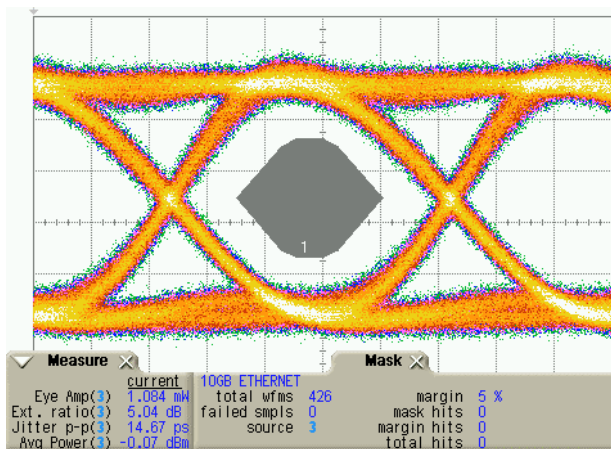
1

Measure

current

Eye Amp(3) 1.084 mW
Ext. ratio(3) 5.04 dB
Jitter p-p(3) 14.67 ps
Avg Power(3) -0.07 dBm

Mask

10GB ETHERNET
total wfms 426
failed smpls 0
source 3

margin 5 %
mask hits 0
margin hits 0
total hits 0